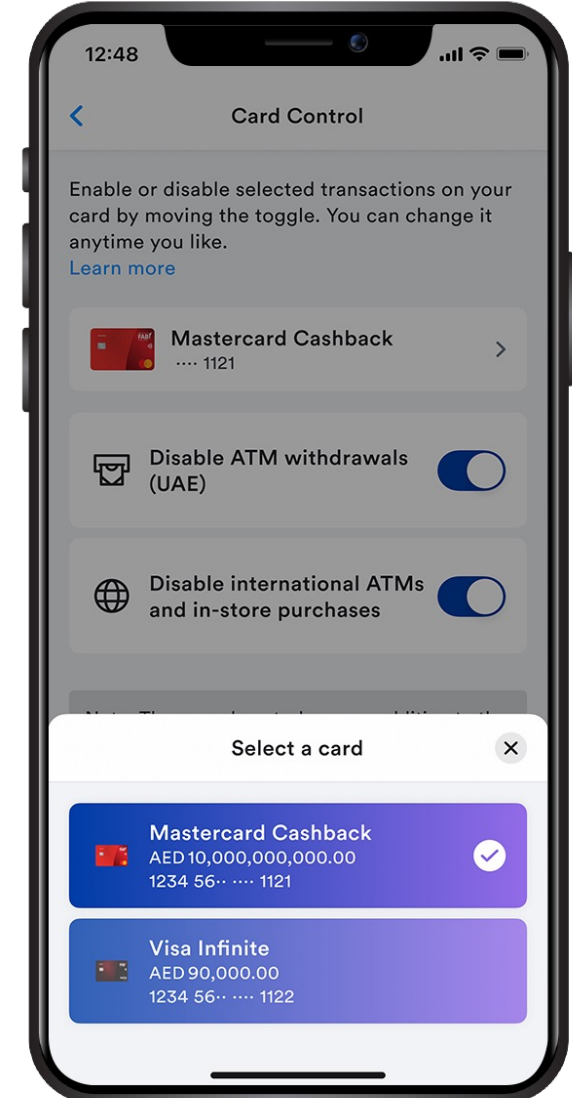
12:48

Card Control

Enable or disable selected transactions on your card by moving the toggle. You can change it anytime you like.
Learn more

Mastercard Cashback
···· 1121

Disable ATM withdrawals (UAE)

Disable international ATMs and in-store purchases

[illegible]

Select a card

Mastercard Cashback
AED 10,000,000,000.00
1234 56·· ···· 1121

Visa Infinite
AED 90,000.00
1234 56·· ···· 1122